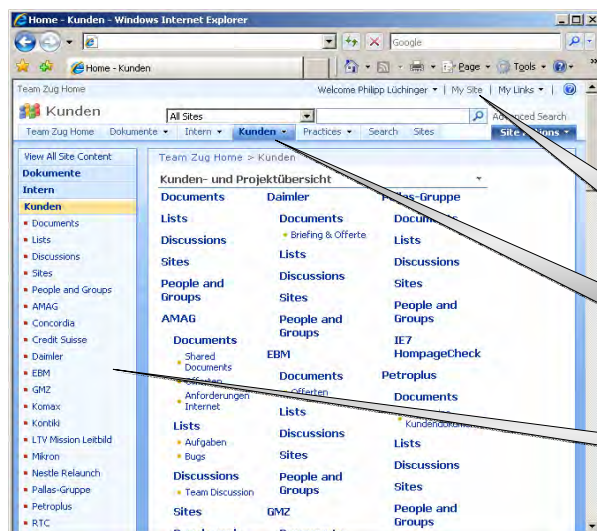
Home - Kunden - Windows Internet Explorer

Google

Home - Kunden

Page ▾ Tools ▾

Team Zug Home

Welcome Philipp Lüchinger ▾ | My Site | My Links ▾ |

Kunden

All Sites

Advanced Search

Team Zug Home | Dokumente ▾ | Intern ▾ | Kunden ▾ | Practices ▾ | Search | Sites | Site Actions ▾

View All Site Content
Dokumente
Intern
Kunden
Documents
Lists
Discussions
Sites
People and Groups
AMAG
Concordia
Credit Suisse
Daimler
EBM
GMZ
Komax
Kontiki
LTV Mission Leitbild
Mikron
Nestle Relaunch
Pallas-Gruppe
Petroplus
RTC

Team Zug Home > Kunden

Kunden- und Projektübersicht

Documents
Lists
Discussions
Sites
People and Groups
AMAG
Documents
Shared Documents
Offerten
Anforderungen Internet
Lists
Aufgaben
Bugs
Discussions
Team Discussion
Sites

Daimler
Documents
Briefing & Offerte
Lists
Discussions
Sites
People and Groups
EBM
Documents
Offerten
Lists
Discussions
Sites
People and Groups
GMZ

Pallas-Gruppe
Documents
Lists
Discussions
Sites
People and Groups
IE7 HompageCheck
Petroplus
Documents
Kundendokumente
Lists
Discussions
Sites
People and Groups